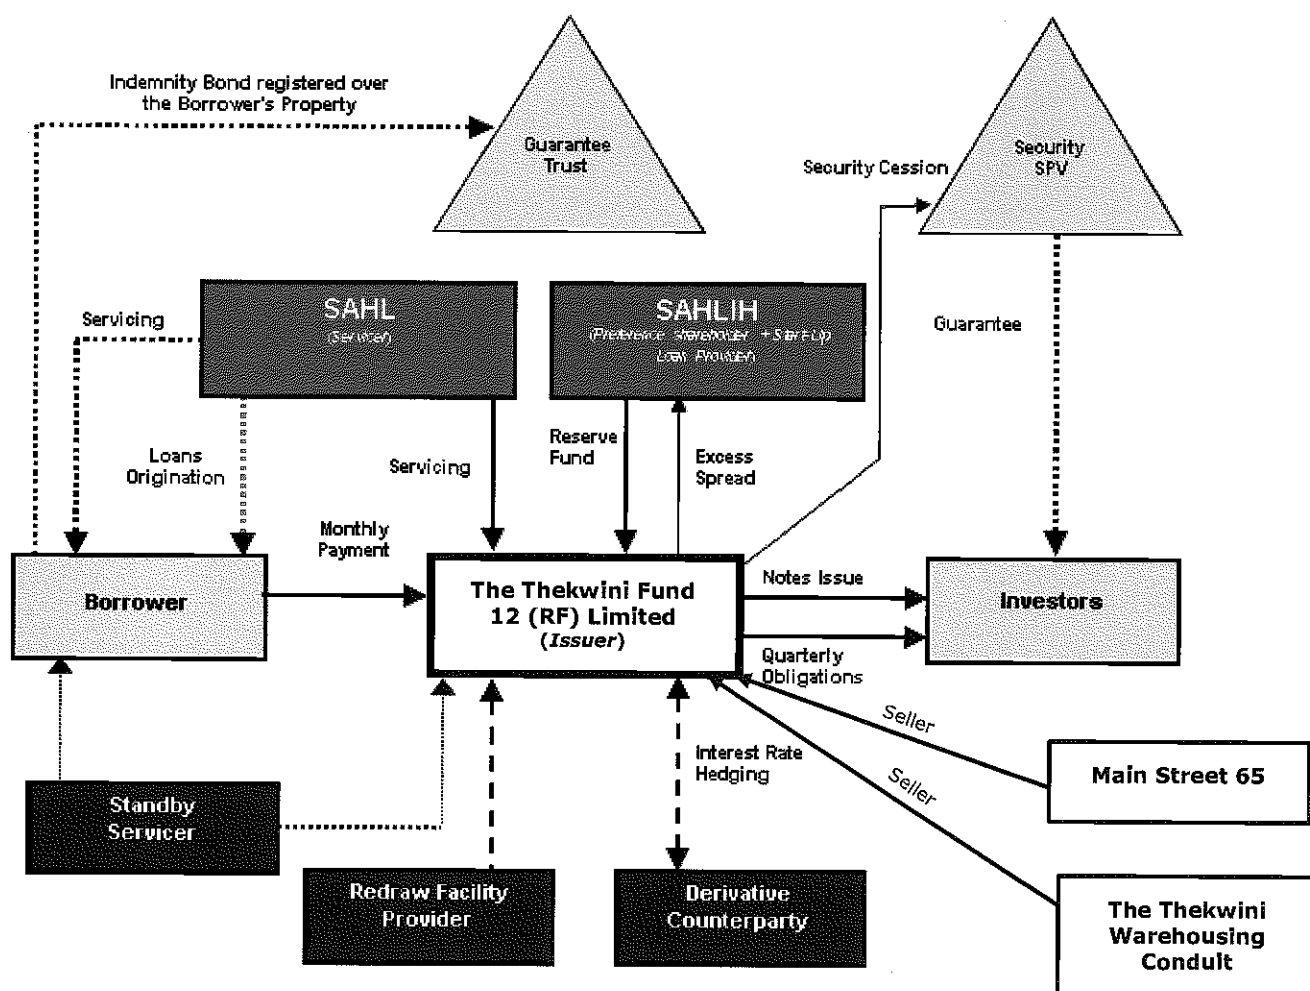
Indemnity Bond registered over the Borrower's Property

Guarantee Trust

Security Cession

Security SPV

Servicing

SAHL
(Servicer)

SAHLIH
(Preference Shareholder + Start-Up Loan Provider)

Guarantee

Loans Origination

Servicing

Reserve Fund

Excess Spread

Monthly Payment

Borrower

The Thekwini Fund 12 (RF) Limited
(Issuer)

Notes Issue

Investors

Quarterly Obligations

Seller

Seller

Main Street 65

Interest Rate Hedging

Standby Servicer

Redraw Facility Provider

Derivative Counterparty

The Thekwini Warehousing Conduit